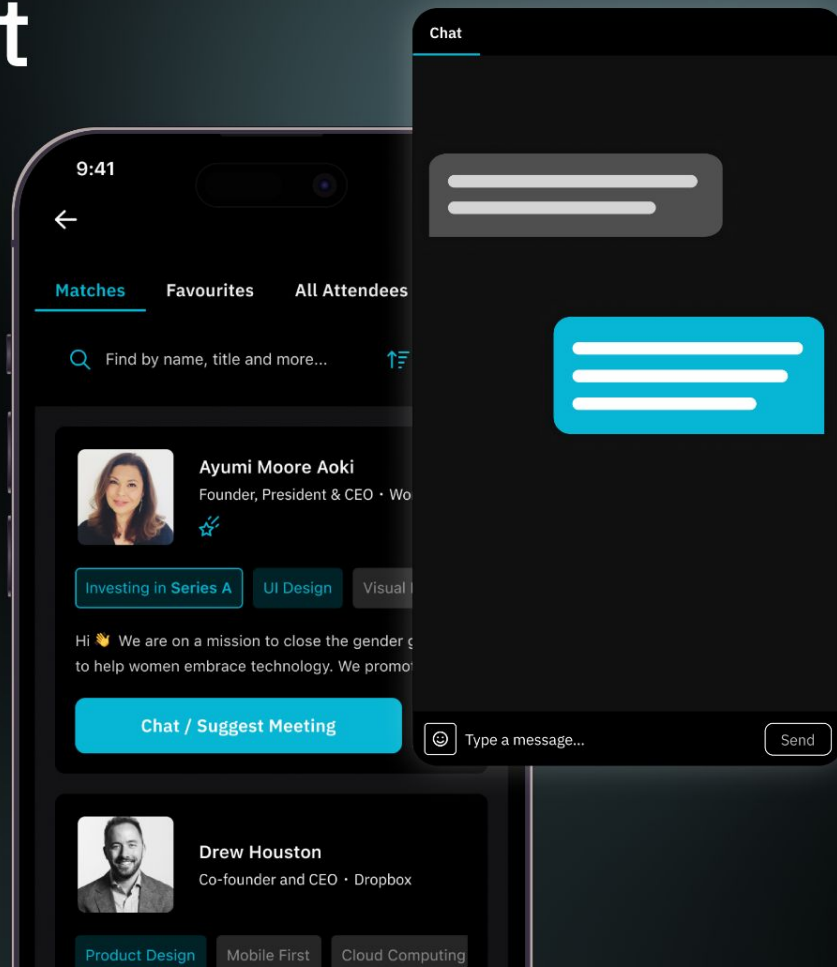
t

9:41

Matches Favourites All Attendees

Find by name, title and more...

Ayumi Moore Aoki
Founder, President & CEO · Wo

Investing in Series A UI Design Visual

Hi 👋 We are on a mission to close the gender g to help women embrace technology. We promo

Chat / Suggest Meeting

Drew Houston
Co-founder and CEO · Dropbox

Product Design Mobile First Cloud Computing

Chat

Type a message...

Send